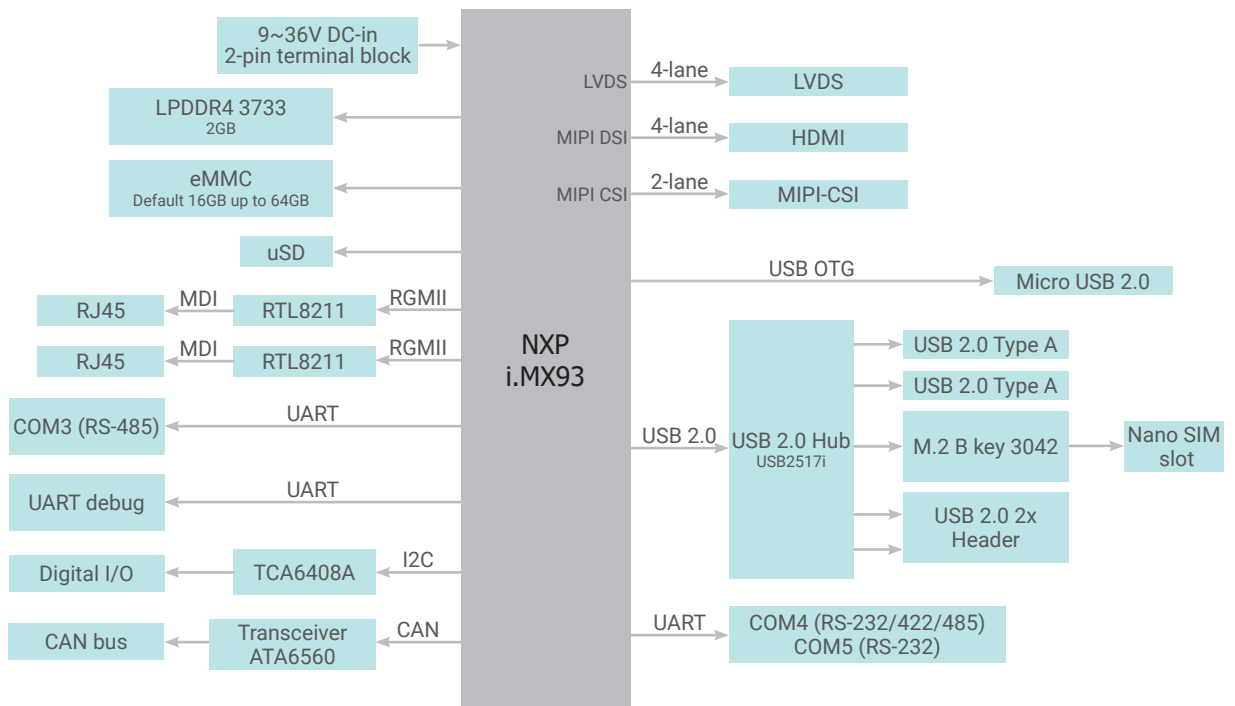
9~36V DC-in
2-pin terminal block

LPDDR4 3733
2GB

eMMC
Default 16GB up to 64GB

uSD

RJ45
MDI
RTL8211
RGMII

RJ45
MDI
RTL8211
RGMII

COM3 (RS-485)
UART

UART debug
UART

Digital I/O
TCA6408A
I2C

CAN bus
Transceiver
ATA6560
CAN

NXP
i.MX93

LVDS
4-lane
LVDS

MIPI DSI
4-lane
HDMI

MIPI CSI
2-lane
MIPI-CSI

USB OTG
Micro USB 2.0

USB 2.0
USB 2.0 Hub
USB2517i

USB 2.0 Type A
USB 2.0 Type A
M.2 B key 3042
Nano SIM slot
USB 2.0 2x Header

UART
COM4 (RS-232/422/485)
COM5 (RS-232)